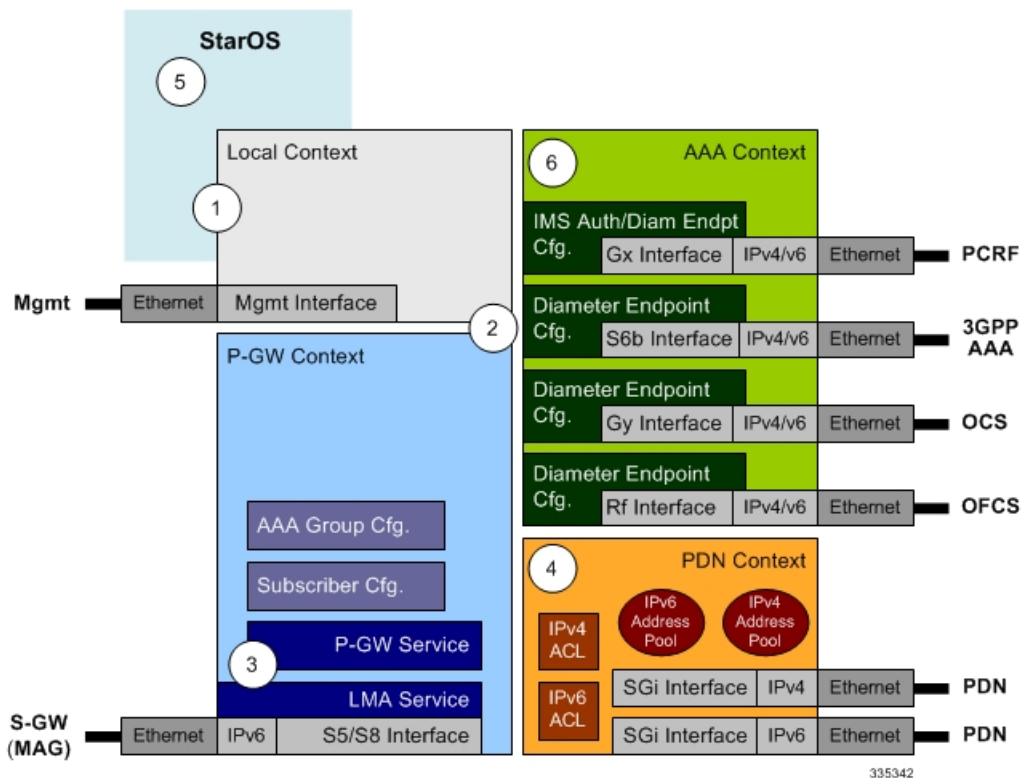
StarOS

5

Local Context

1

Mgmt

Ethernet

Mgmt Interface

2

P-GW Context

AAA Group Cfg.

Subscriber Cfg.

P-GW Service

3

LMA Service

S-GW (MAG)

Ethernet

IPv6

S5/S8 Interface

6

AAA Context

IMS Auth/Diam Endpt Cfg.

Gx Interface

IPv4/v6

Ethernet

PCRF

Diameter Endpoint Cfg.

S6b Interface

IPv4/v6

Ethernet

3GPP AAA

Diameter Endpoint Cfg.

Gy Interface

IPv4/v6

Ethernet

OCS

Diameter Endpoint Cfg.

Rf Interface

IPv4/v6

Ethernet

OFCS

4

PDN Context

IPv4 ACL

IPv6 Address Pool

IPv4 Address Pool

IPv6 ACL

SGi Interface

IPv4

Ethernet

PDN

SGi Interface

IPv6

Ethernet

PDN

335342